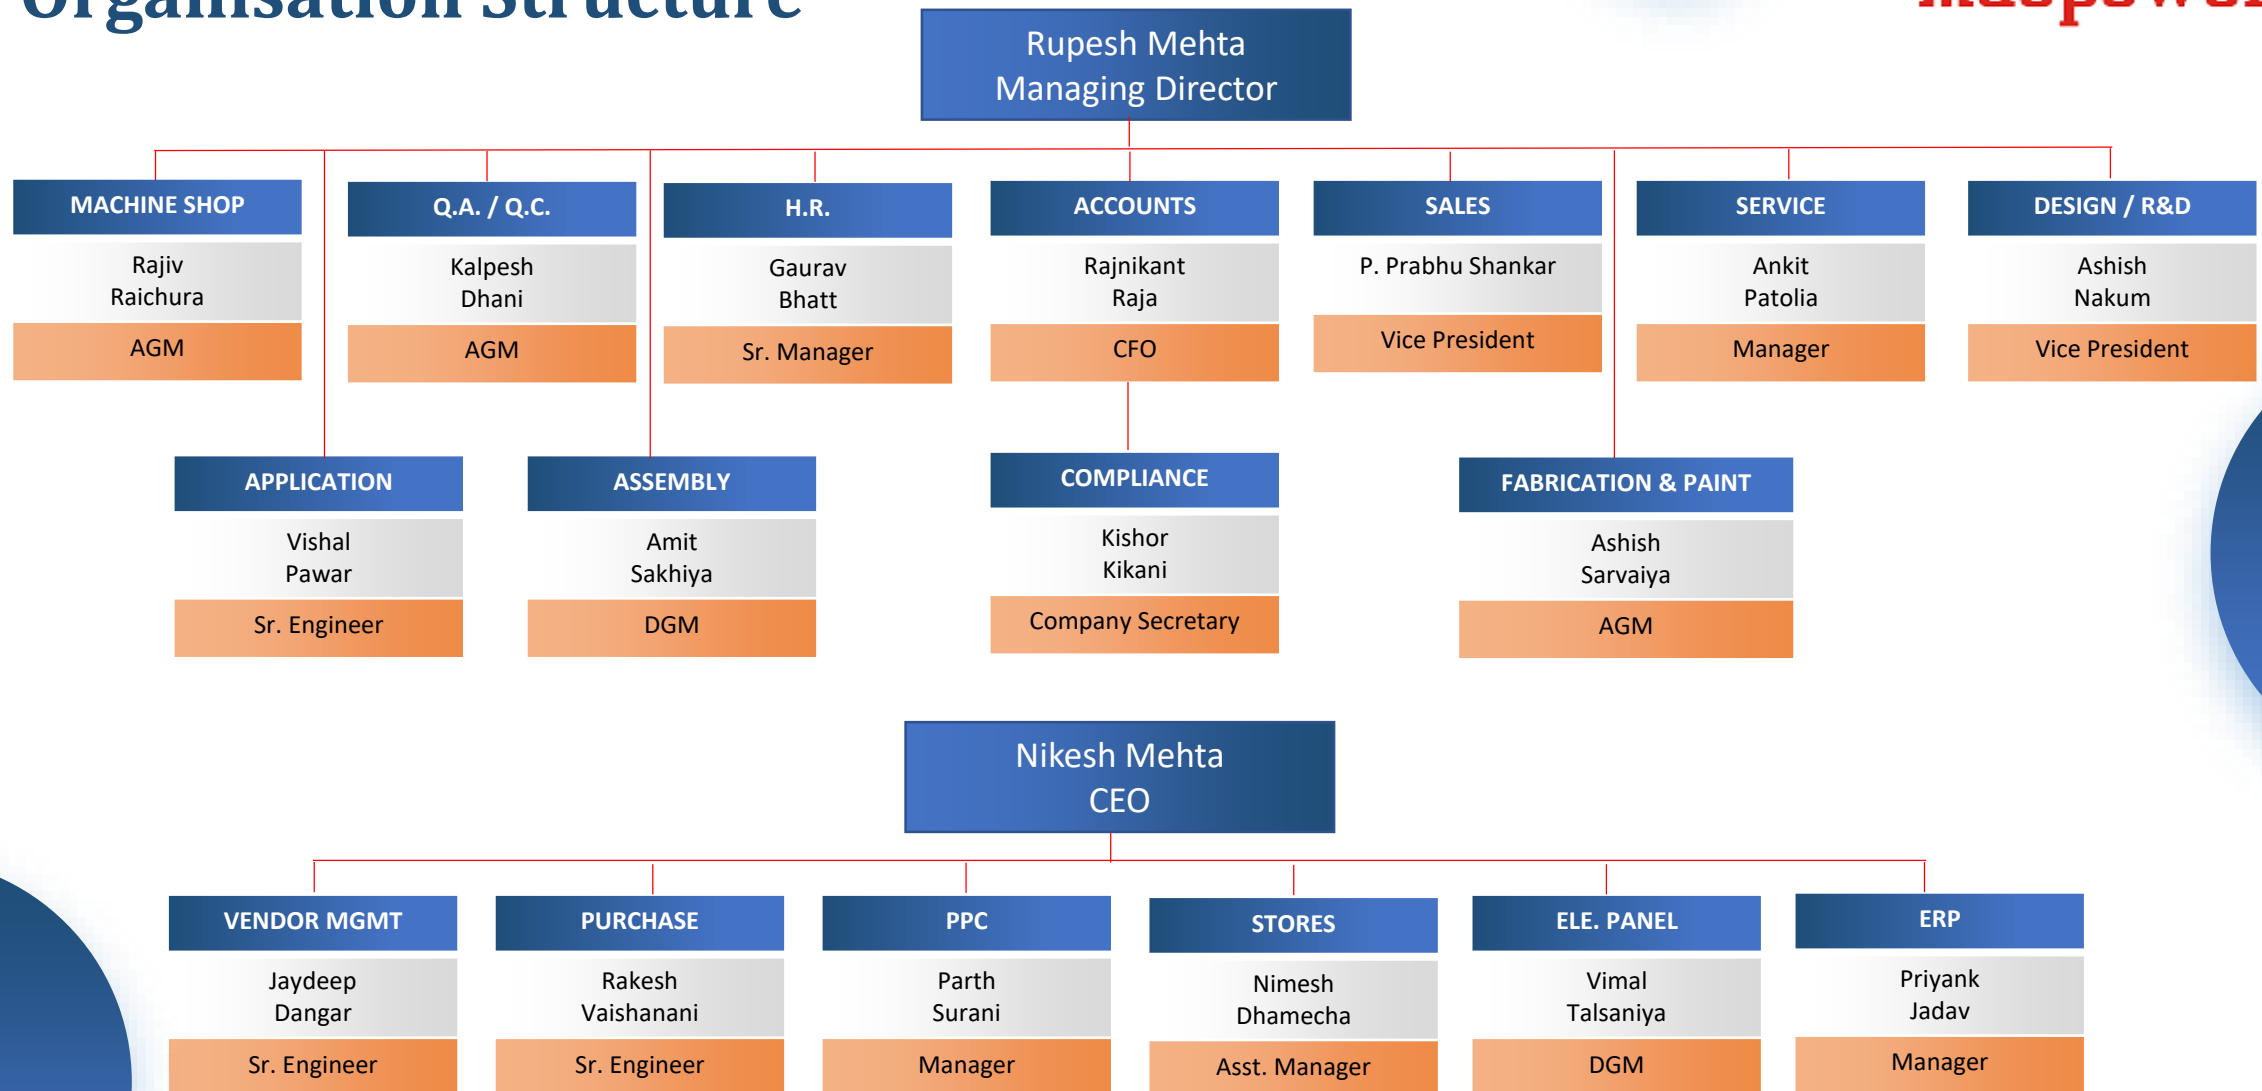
Organisation Structure

Rupesh Mehta
Managing Director

MACHINE SHOP
Rajiv Raichura
AGM

Q.A. / Q.C.
Kalpesh Dhani
AGM

H.R.
Gaurav Bhatt
Sr. Manager

ACCOUNTS
Rajnikant Raja
CFO

SALES
P. Prabhu Shankar
Vice President

SERVICE
Ankit Patolia
Manager

DESIGN / R&D
Ashish Nakum
Vice President

APPLICATION
Vishal Pawar
Sr. Engineer

ASSEMBLY
Amit Sakhiya
DGM

COMPLIANCE
Kishor Kikani
Company Secretary

FABRICATION & PAINT
Ashish Sarvaiya
AGM

Nikesh Mehta
CEO

VENDOR MGMT
Jaydeep Dangar
Sr. Engineer

PURCHASE
Rakesh Vaishanani
Sr. Engineer

PPC
Parth Surani
Manager

STORES
Nimesh Dhamecha
Asst. Manager

ELE. PANEL
Vimal Talsaniya
DGM

ERP
Priyank Jadav
Manager